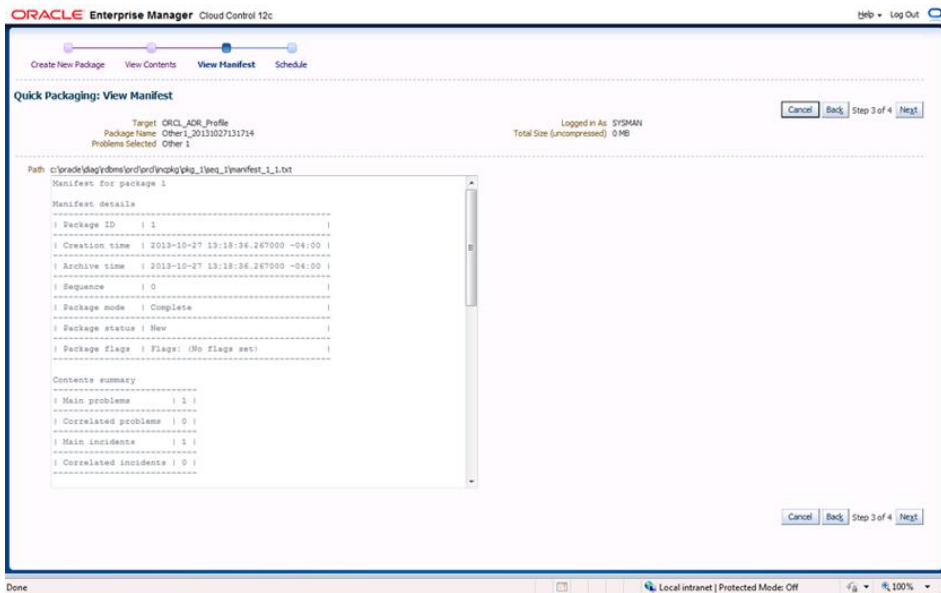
ORACLE Enterprise Manager Cloud Control 12c

Help ▾ Log Out

Create New Package View Contents View Manifest Schedule

Quick Packaging: View Manifest

Cancel Back Step 3 of 4 Next

Target ORCL_ADR_Profile
Package Name Other1_20131027131714
Problems Selected Other 1

Logged in As SYSMAN
Total Size (uncompressed) 0 MB

Path c:\oracle\diag\rdbms\prd\prd\incpkg\pkg_1\seq_1\manifest_1_1.txt

Manifest for package 1

Manifest details
----------------------------------------------------
| Package ID | 1 |
----------------------------------------------------
| Creation time | 2013-10-27 13:18:36.267000 -04:00 |
----------------------------------------------------
| Archive time | 2013-10-27 13:18:36.267000 -04:00 |
----------------------------------------------------
| Sequence | 0 |
----------------------------------------------------
| Package mode | Complete |
----------------------------------------------------
| Package status | New |
----------------------------------------------------
| Package flags | Flags: (No flags set) |
----------------------------------------------------

Contents summary
--------------------------
| Main problems | 1 |
--------------------------
| Correlated problems | 0 |
--------------------------
| Main incidents | 1 |
--------------------------
| Correlated incidents | 0 |
--------------------------

Cancel Back Step 3 of 4 Next

Done

Local intranet | Protected Mode: Off

100%